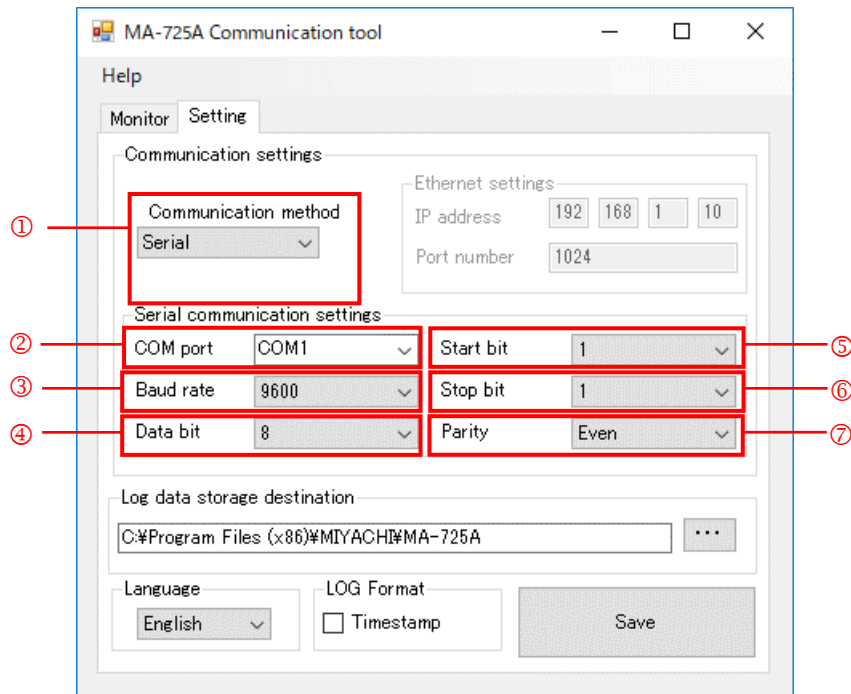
MA-725A Communication tool

Help

Monitor Setting

Communication settings

① Communication method
Serial

Ethernet settings
IP address 192 168 1 10
Port number 1024

Serial communication settings

② COM port COM1
③ Baud rate 9600
④ Data bit 8

Start bit 1 ⑤
Stop bit 1 ⑥
Parity Even ⑦

Log data storage destination
C:¥Program Files (x86)¥MIYACHI¥MA-725A ...

Language
English

LOG Format
Timestamp

Save